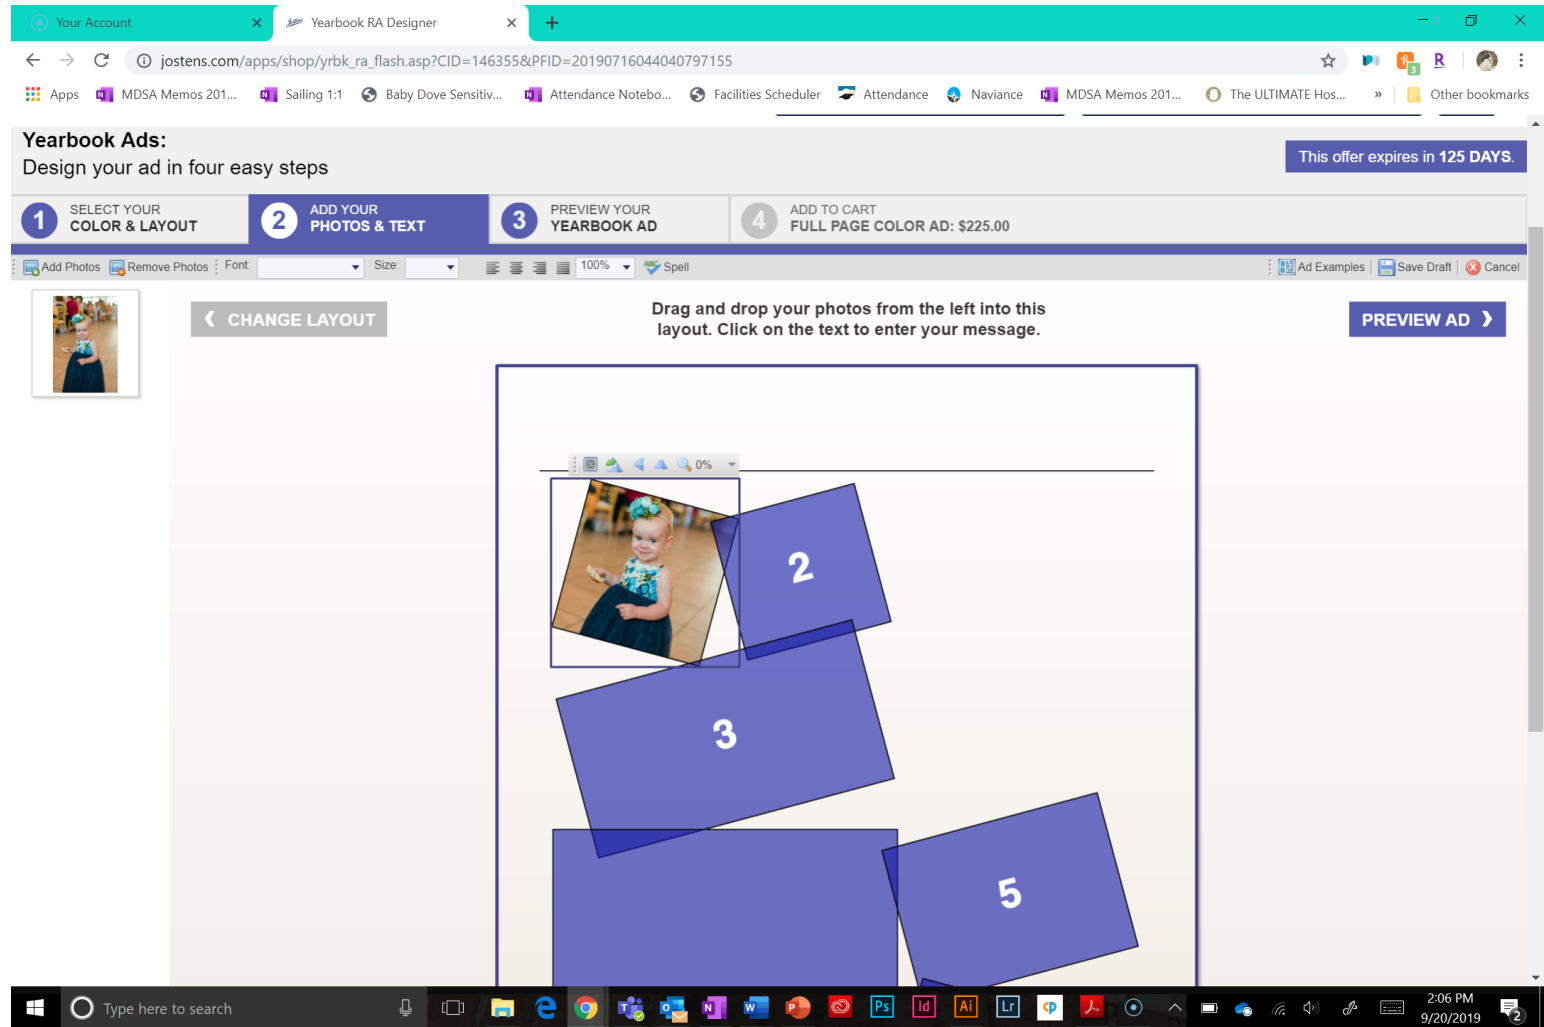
Your Account
Yearbook RA Designer
jostens.com/apps/shop/yrbk_ra_flash.asp?CID=146355&PFID=20190716044040797155
Apps MDSA Memos 201... Sailing 1:1 Baby Dove Sensitiv... Attendance Notebo... Facilities Scheduler Attendance Naviance MDSA Memos 201... The ULTIMATE Hos... » Other bookmarks

Yearbook Ads:
Design your ad in four easy steps

This offer expires in 125 DAYS.

1 SELECT YOUR COLOR & LAYOUT
2 ADD YOUR PHOTOS & TEXT
3 PREVIEW YOUR YEARBOOK AD
4 ADD TO CART FULL PAGE COLOR AD: $225.00

Add Photos Remove Photos Font: Size: 100% Spell Ad Examples Save Draft Cancel

CHANGE LAYOUT

Drag and drop your photos from the left into this layout. Click on the text to enter your message.

PREVIEW AD

0%

2

3

5

Type here to search

2:06 PM
9/20/2019